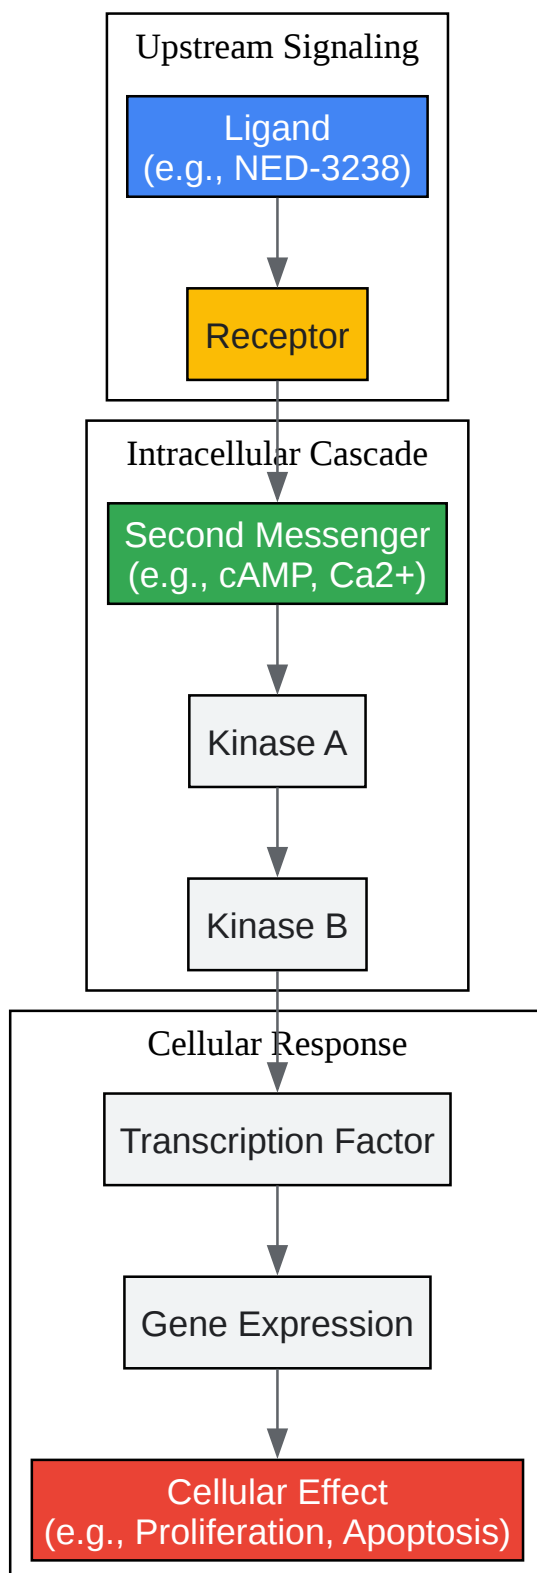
Upstream Signaling

Ligand
(e.g., NED-3238)

Receptor

Intracellular Cascade

Second Messenger
(e.g., cAMP, Ca2+)

Kinase A

Kinase B

Cellular Response

Transcription Factor

Gene Expression

Cellular Effect
(e.g., Proliferation, Apoptosis)